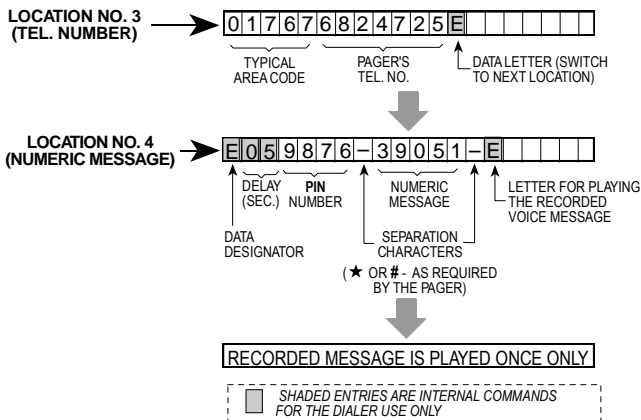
LOCATION NO. 3 (TEL. NUMBER)

0 1 7 6 7 6 8 2 4 7 2 5 E

TYPICAL AREA CODE

PAGER'S TEL. NO.

DATA LETTER (SWITCH TO NEXT LOCATION)

LOCATION NO. 4 (NUMERIC MESSAGE)

E 0 5 9 8 7 6 – 3 9 0 5 1 – E

DELAY (SEC.)

PIN NUMBER

NUMERIC MESSAGE

LETTER FOR PLAYING THE RECORDED VOICE MESSAGE

DATA DESIGNATOR

SEPARATION CHARACTERS

(★ OR # - AS REQUIRED BY THE PAGER)

RECORDED MESSAGE IS PLAYED ONCE ONLY

SHADED ENTRIES ARE INTERNAL COMMANDS FOR THE DIALER USE ONLY